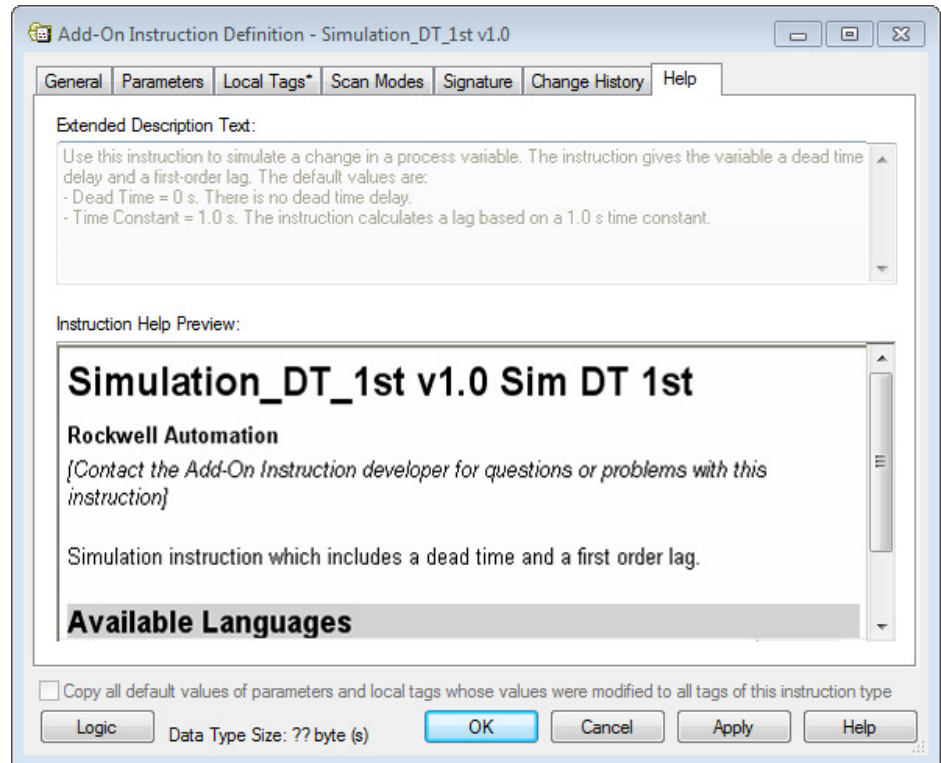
Add-On Instruction Definition - Simulation_DT_1st v1.0

General | Parameters | Local Tags* | Scan Modes | Signature | Change History | Help

Extended Description Text:

Use this instruction to simulate a change in a process variable. The instruction gives the variable a dead time delay and a first-order lag. The default values are:
- Dead Time = 0 s. There is no dead time delay.
- Time Constant = 1.0 s. The instruction calculates a lag based on a 1.0 s time constant.

Instruction Help Preview:

Simulation_DT_1st v1.0 Sim DT 1st

Rockwell Automation

[Contact the Add-On Instruction developer for questions or problems with this instruction]

Simulation instruction which includes a dead time and a first order lag.

Available Languages

Copy all default values of parameters and local tags whose values were modified to all tags of this instruction type

Logic Data Type Size: ?? byte (s) OK Cancel Apply Help